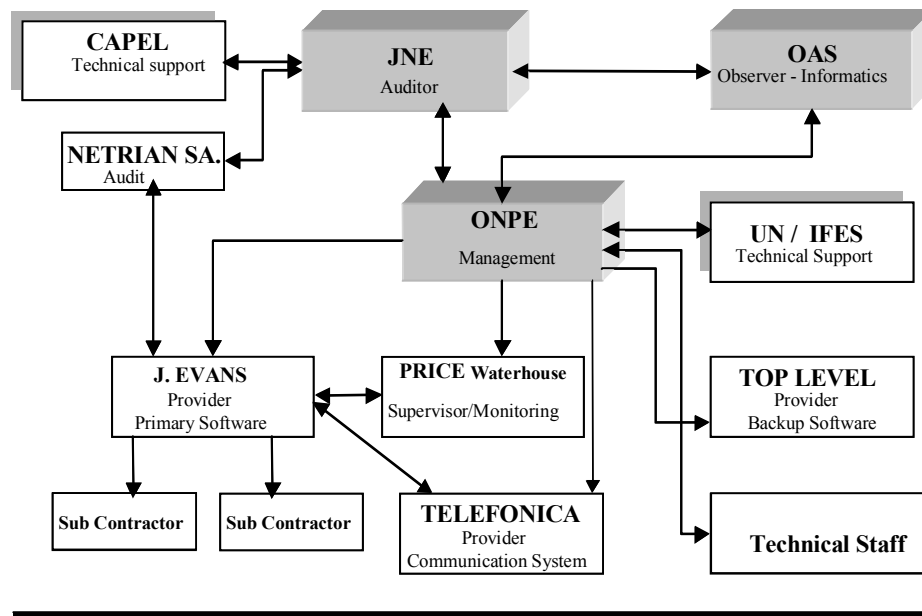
CAPEL
Technical support

JNE
Auditor

OAS
Observer - Informatics

NETRIAN SA.
Audit

ONPE
Management

UN / IFES
Technical Support

J. EVANS
Provider
Primary Software

PRICE Waterhouse
Supervisor/Monitoring

TOP LEVEL
Provider
Backup Software

Sub Contractor

Sub Contractor

TELEFONICA
Provider
Communication System

Technical Staff